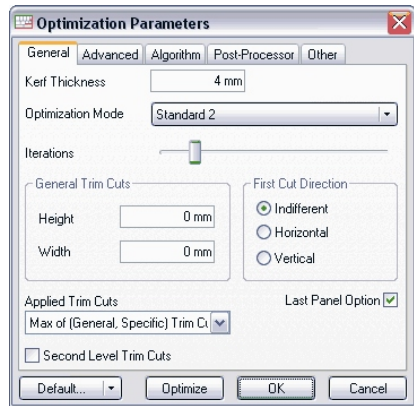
Optimization Parameters

General | Advanced | Algorithm | Post-Processor | Other

Kerf Thickness 4 mm

Optimization Mode Standard 2

Iterations

General Trim Cuts

Height 0 mm

Width 0 mm

First Cut Direction

Indifferent

Horizontal

Vertical

Applied Trim Cuts

Last Panel Option

Max of (General, Specific) Trim Cu

Second Level Trim Cuts

Default...

Optimize

OK

Cancel